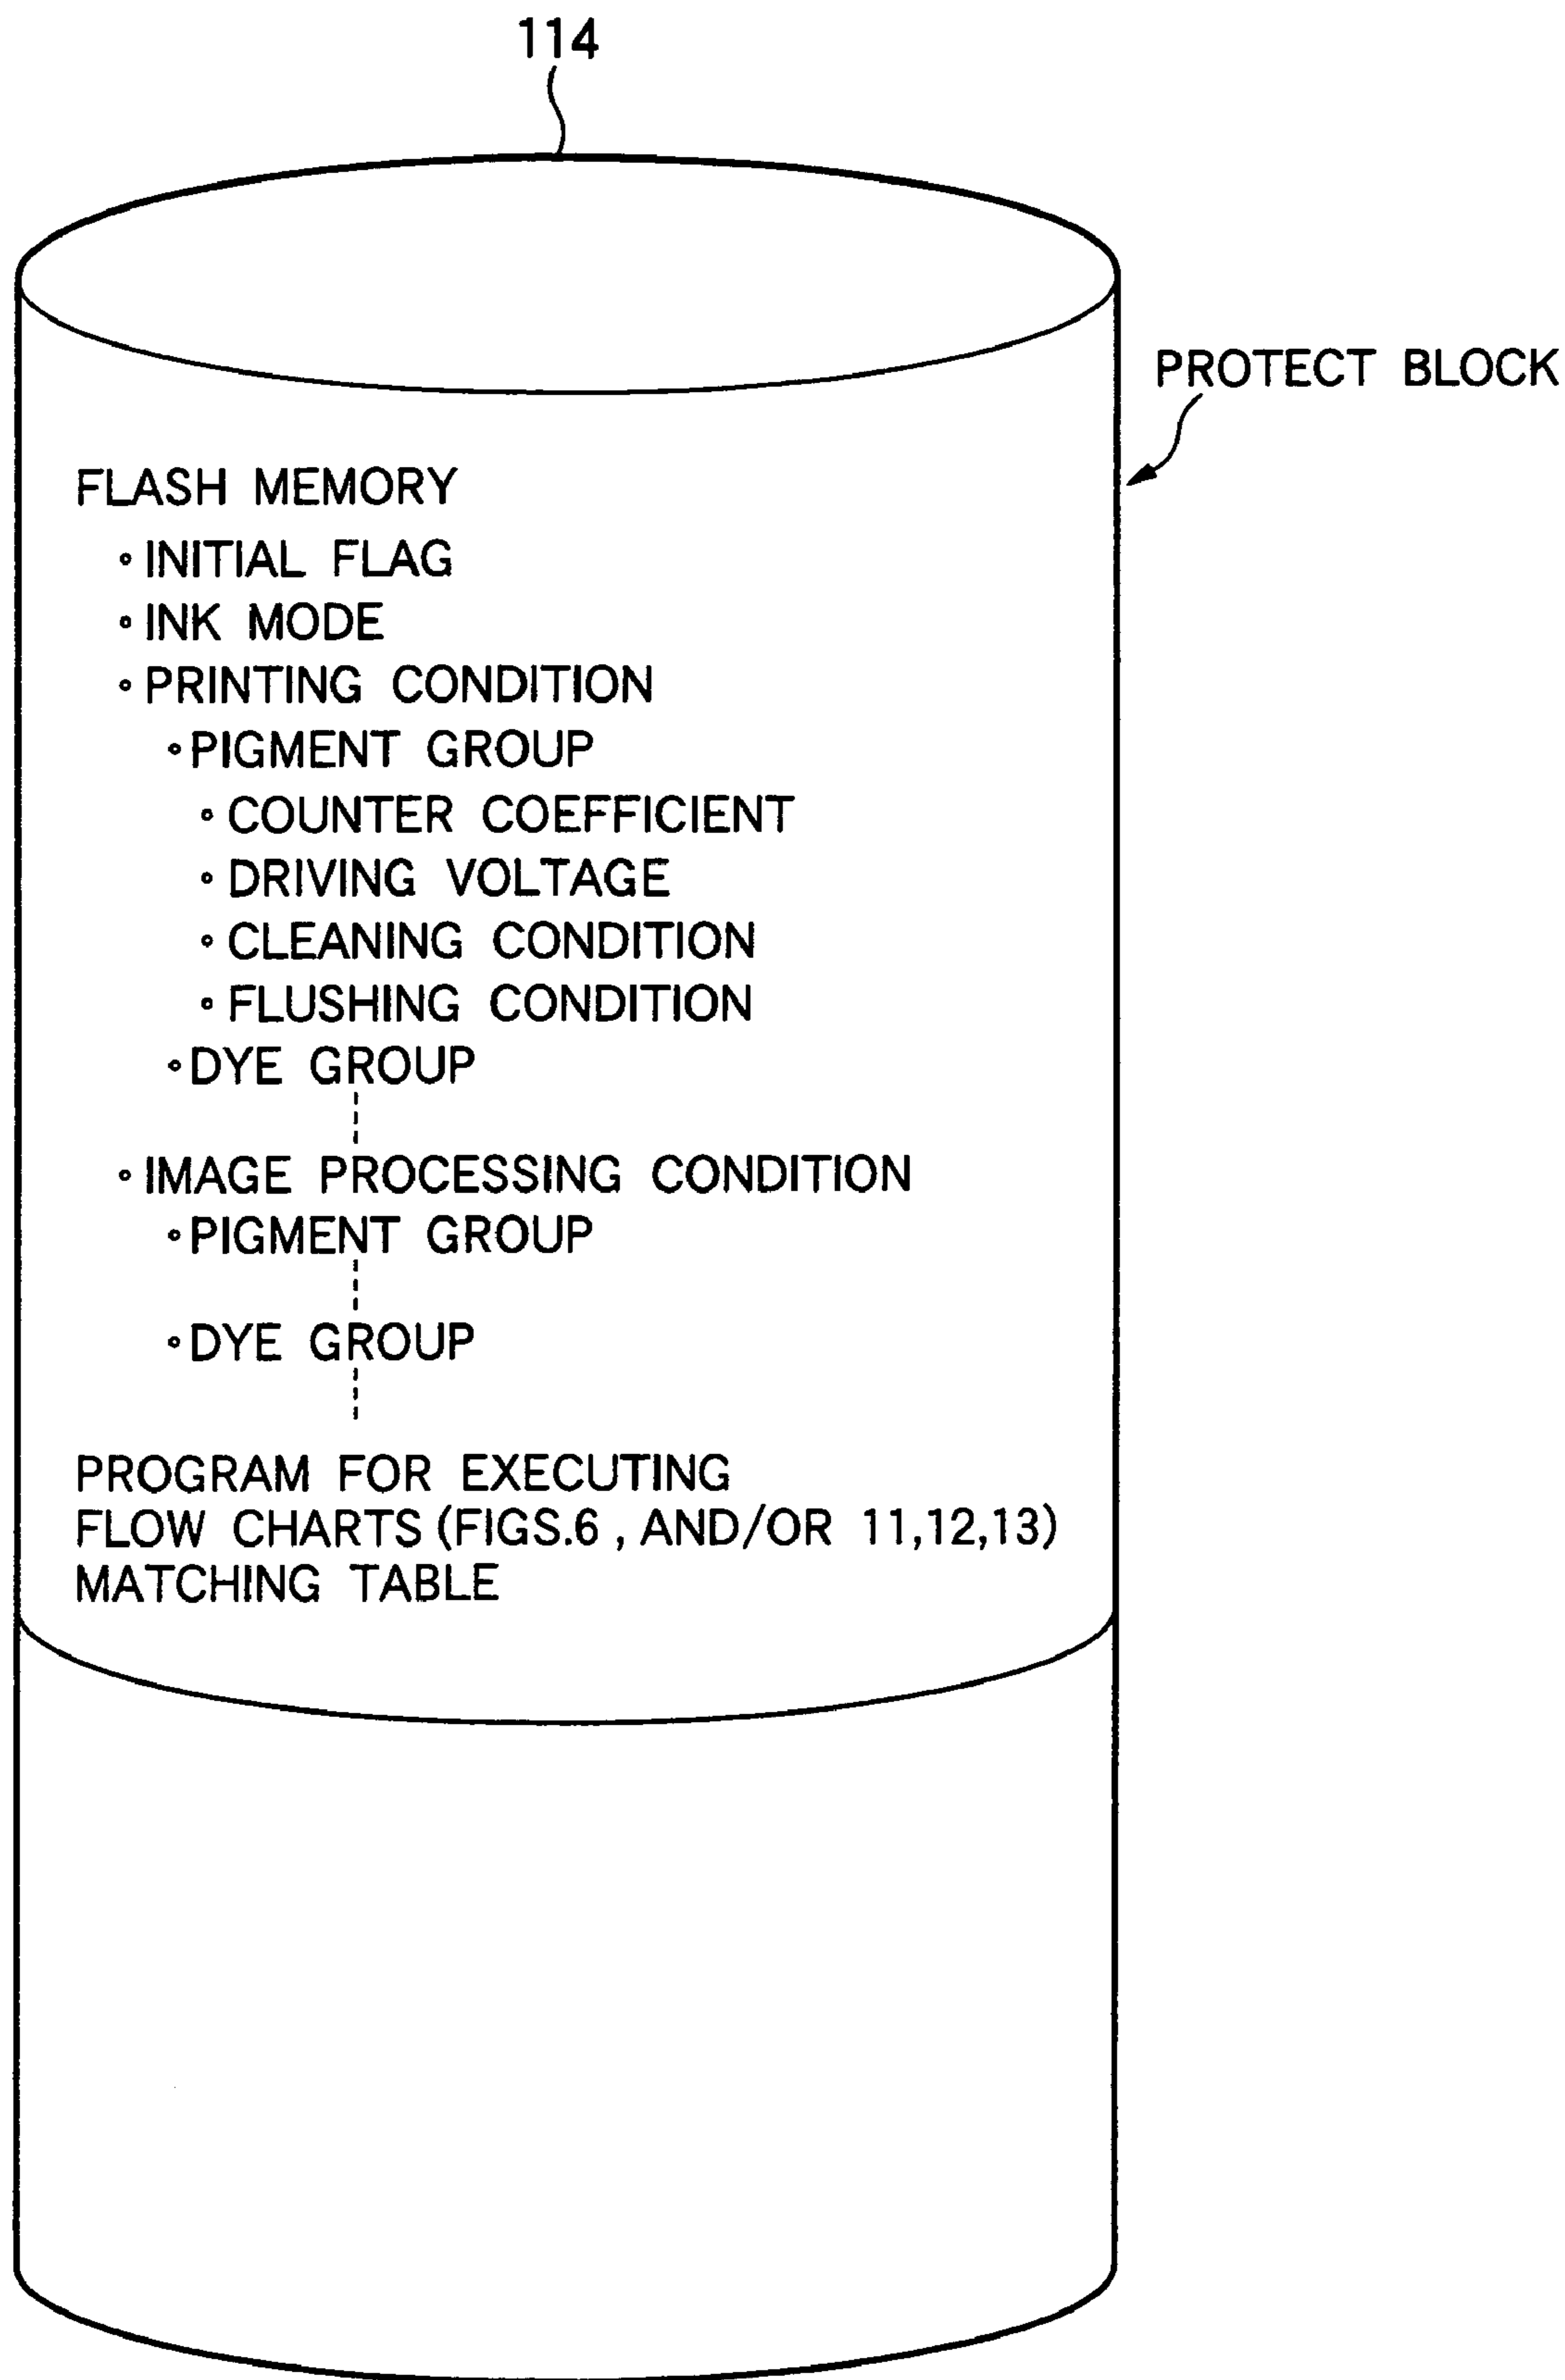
114

PROTECT BLOCK

FLASH MEMORY
∘INITIAL FLAG
∘INK MODE
∘PRINTING CONDITION
∘PIGMENT GROUP
∘COUNTER COEFFICIENT
∘DRIVING VOLTAGE
∘CLEANING CONDITION
∘FLUSHING CONDITION
∘DYE GROUP
∘IMAGE PROCESSING CONDITION
∘PIGMENT GROUP
∘DYE GROUP

PROGRAM FOR EXECUTING FLOW CHARTS (FIGS.6 , AND/OR 11,12,13)
MATCHING TABLE